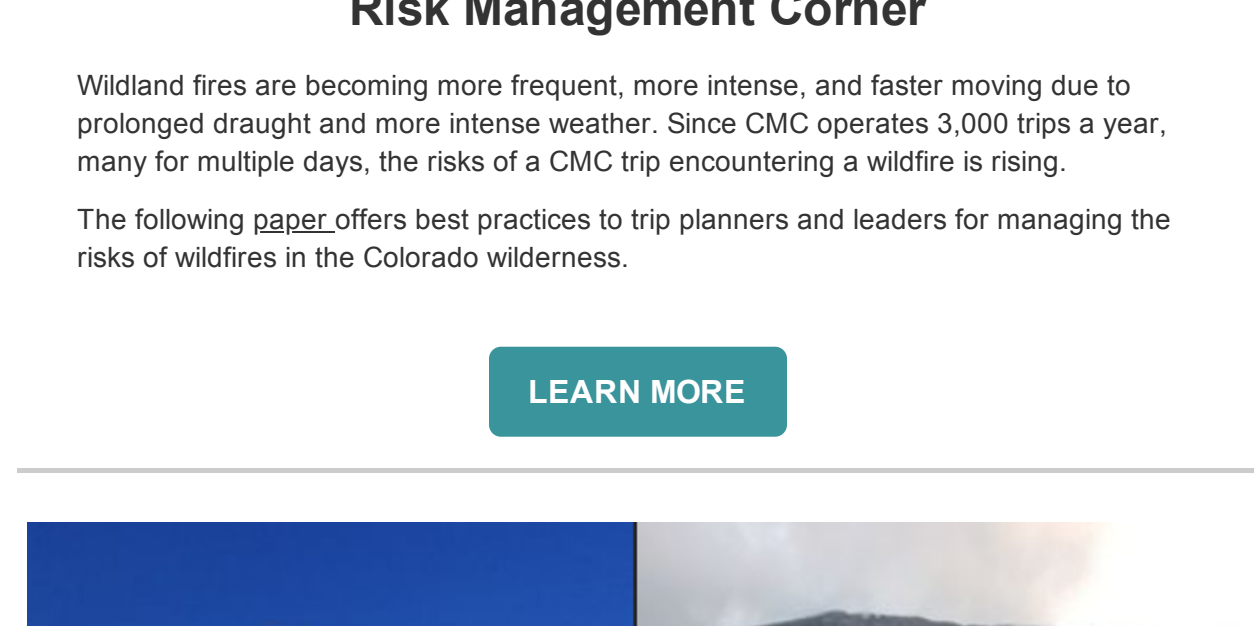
Risk Management Corner

Wildland fires are becoming more frequent, more intense, and faster moving due to prolonged draught and more intense weather. Since CMC operates 3,000 trips a year, many for multiple days, the risks of a CMC trip encountering a wildfire is rising.

The following paper offers best practices to trip planners and leaders for managing the risks of wildfires in the Colorado wilderness.

LEARN MORE